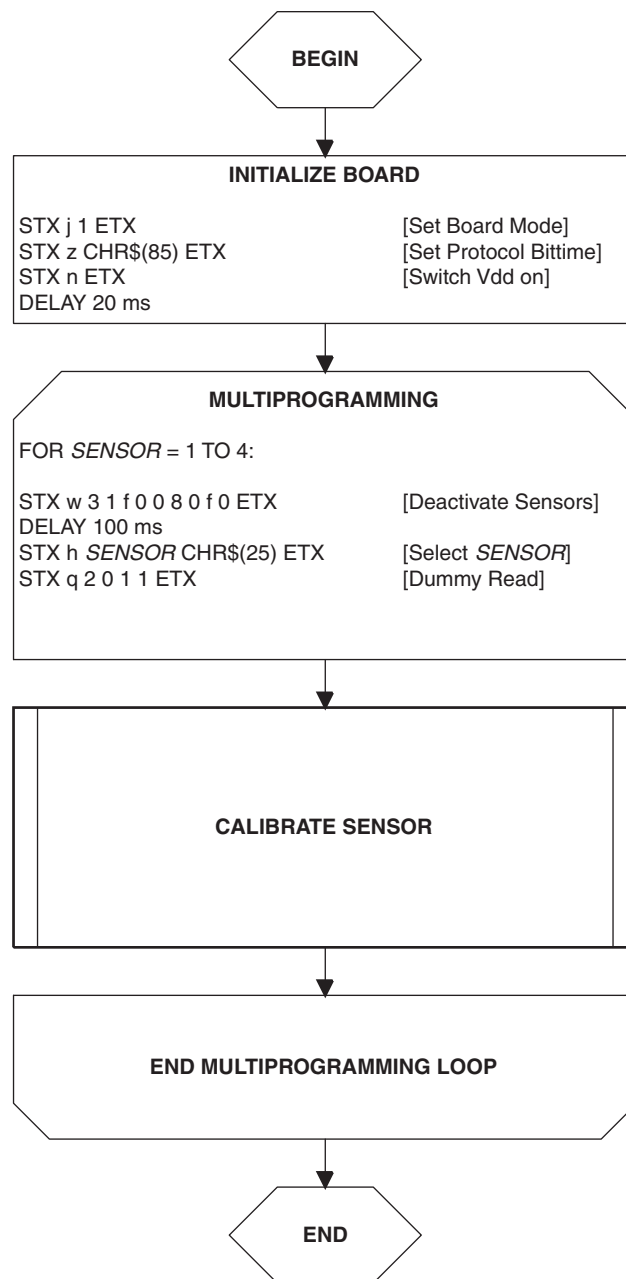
BEGIN

INITIALIZE BOARD

STX j 1 ETX [Set Board Mode]
STX z CHR$(85) ETX [Set Protocol Bittime]
STX n ETX [Switch Vdd on]
DELAY 20 ms

MULTIPROGRAMMING

FOR *SENSOR* = 1 TO 4:

STX w 3 1 f 0 0 8 0 f 0 ETX [Deactivate Sensors]
DELAY 100 ms
STX h *SENSOR* CHR$(25) ETX [Select *SENSOR*]
STX q 2 0 1 1 ETX [Dummy Read]

CALIBRATE SENSOR

END MULTIPROGRAMMING LOOP

END